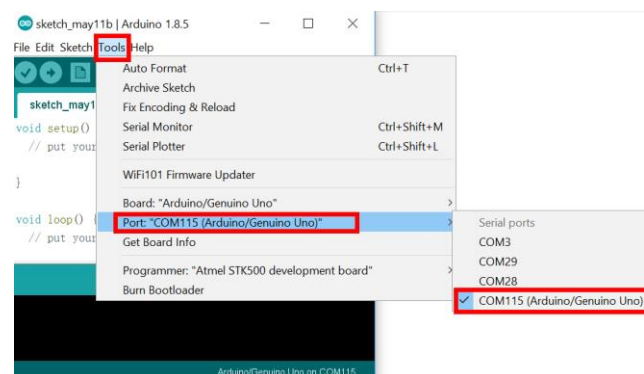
sketch_may11b | Arduino 1.8.5

File Edit Sketch Tools Help

sketch_may1

void setup()
// put your

}

void loop() {
// put your

Auto Format Ctrl+T
Archive Sketch
Fix Encoding & Reload
Serial Monitor Ctrl+Shift+M
Serial Plotter Ctrl+Shift+L
WiFi101 Firmware Updater
Board: "Arduino/Genuino Uno"
Port: "COM115 (Arduino/Genuino Uno)"
Get Board Info
Programmer: "Atmel STK500 development board"
Burn Bootloader

Serial ports
COM3
COM29
COM28
✓ COM115 (Arduino/Genuino Uno)

Arduino/Genuino Uno on COM115